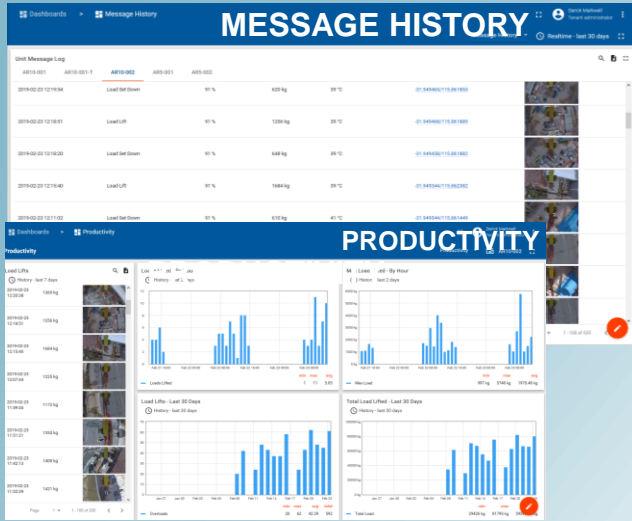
Dashboards > Message History

MESSAGE HISTORY

Darrick Maxwell
Tenant administrator

Realtime - last 30 days

Unit Message Log

AR10-001 AR10-001-7 AR10-002 AR5-001 AR5-002

| 2019-02-23 12:19:54 | Load Set Down | 91 % | 625 kg | 39 °C | -21.545466/115.061850 |
|---|---|---|---|---|---|
| 2019-02-23 12:18:51 | Load Lift | 91 % | 1256 kg | 39 °C | -21.545466/115.061889 |
| 2019-02-23 12:18:20 | Load Set Down | 91 % | 648 kg | 39 °C | -21.545466/115.061882 |
| 2019-02-23 12:15:40 | Load Lift | 91 % | 1684 kg | 39 °C | -21.545466/115.062382 |
| 2019-02-23 12:11:02 | Load Set Down | 91 % | 610 kg | 41 °C | -21.545466/115.061440 |

1 - 100 of 500

Dashboards > Productivity

PRODUCTIVITY

Productivity

Load Lifts
History - last 7 days

| 2019-02-23 12:20:28 | 1059 kg |
|---|---|
| 2019-02-23 12:18:51 | 1256 kg |
| 2019-02-23 12:15:40 | 1684 kg |
| 2019-02-23 12:07:44 | 1225 kg |
| 2019-02-23 11:59:06 | 1173 kg |
| 2019-02-23 11:51:21 | 1068 kg |
| 2019-02-23 11:42:13 | 1408 kg |
| 2019-02-23 11:32:29 | 1421 kg |

Page 1 1 - 100 of 500

Lo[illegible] Hour
History - last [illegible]

Loads Lifted 1 11 3.85

M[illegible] Load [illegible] By Hour
History - last 2 days

Max Load 997 kg 3746 kg 1975.45 kg

Load Lifts - Last 30 Days
History - last 30 days

Overloads 28 62 40.24 590
min max avg total

Total Load Lifted - Last 30 Days
History - last 30 days

Total Load 29424 kg 81795 kg 46866 kg
min max avg